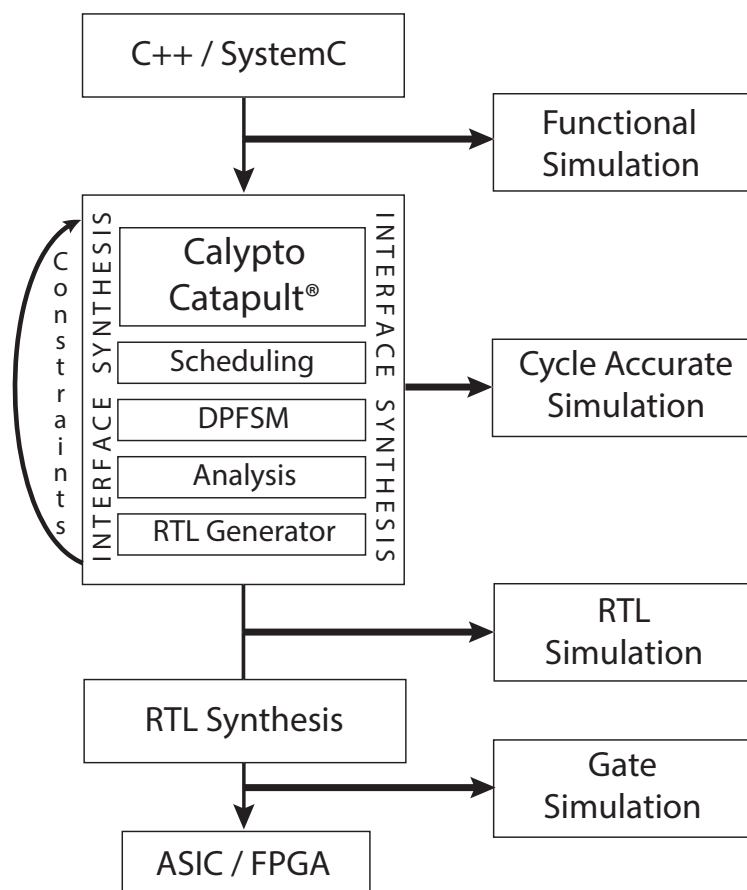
C++ / SystemC

Functional Simulation

Constraints

INTERFACE SYNTHESIS

Calypto Catapult®

Scheduling

DPFSM

Analysis

RTL Generator

INTERFACE SYNTHESIS

Cycle Accurate Simulation

RTL Simulation

RTL Synthesis

Gate Simulation

ASIC / FPGA